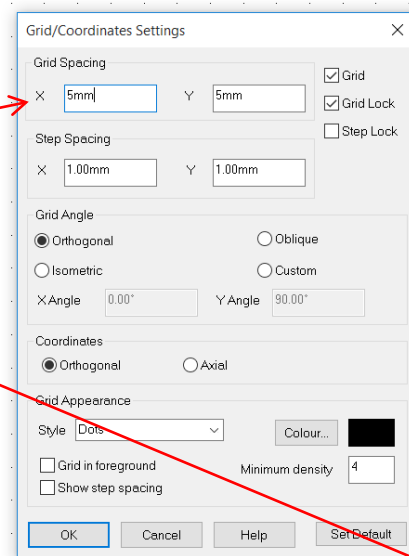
Grid/Coordinates Settings

Grid Spacing
X 5mm
Y 5mm

Grid
Grid Lock
Step Lock

Step Spacing
X 1.00mm
Y 1.00mm

Grid Angle
Orthogonal
Oblique
Isometric
Custom
X Angle 0.00°
Y Angle 90.00°

Coordinates
Orthogonal
Axial

Grid Appearance
Style Dots
Colour...
Grid in foreground
Minimum density 4
Show step spacing

OK
Cancel
Help
Set Default